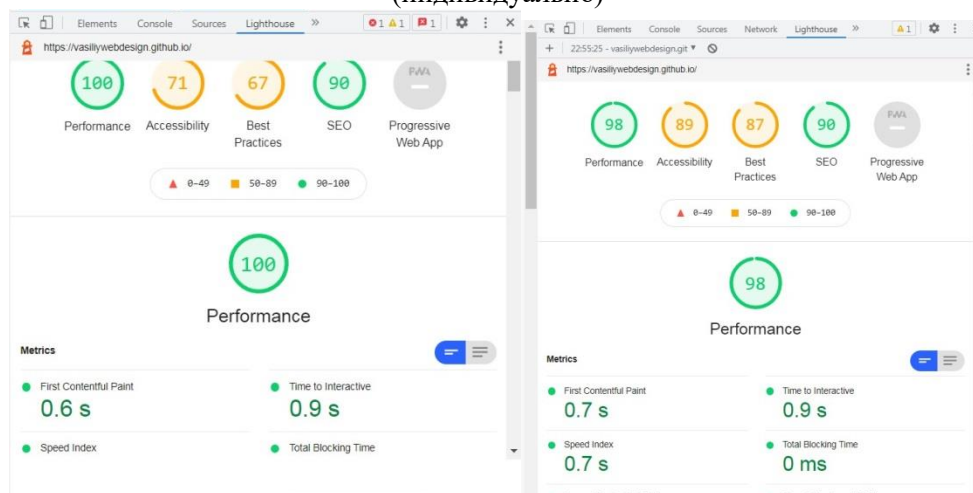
(индивидуально)

Elements Console Sources Lighthouse » 1 1 1

https://vasiliywebdesign.github.io/

100 Performance
71 Accessibility
67 Best Practices
90 SEO
PWA Progressive Web App

0-49 50-89 90-100

100

Performance

Metrics

First Contentful Paint
0.6 s

Time to Interactive
0.9 s

Speed Index

Total Blocking Time

Elements Console Sources Network Lighthouse » 1

22:55:25 - vasiliywebdesign.git

https://vasiliywebdesign.github.io/

98 Performance
89 Accessibility
87 Best Practices
90 SEO
PWA Progressive Web App

0-49 50-89 90-100

98

Performance

Metrics

First Contentful Paint
0.7 s

Time to Interactive
0.9 s

Speed Index
0.7 s

Total Blocking Time
0 ms